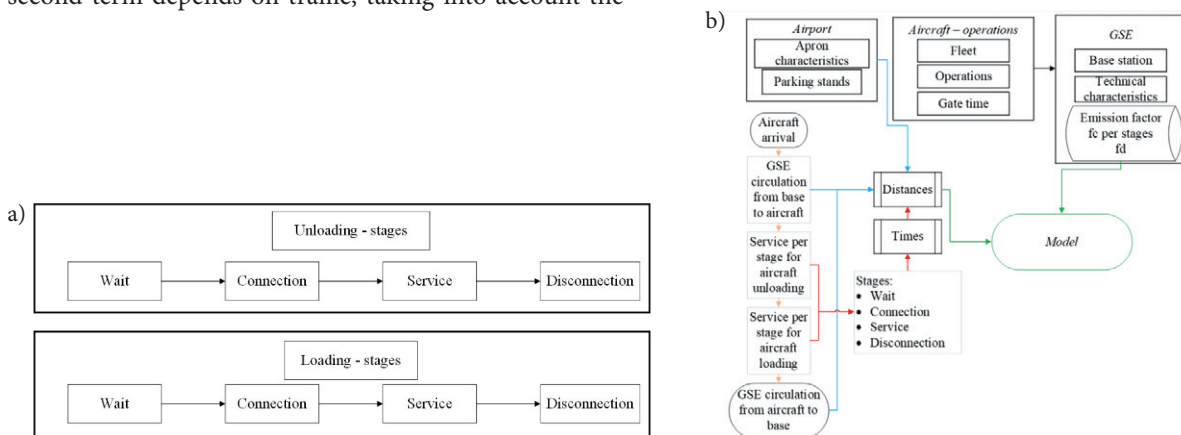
second term depends on traffic, taking into account the

a)

Unloading - stages

Wait
Connection
Service
Disconnection

Loading - stages

Wait
Connection
Service
Disconnection

b)

Airport
Apron characteristics
Parking stands

Aircraft – operations
Fleet
Operations
Gate time

GSE
Base station
Technical characteristics
Emission factor fc per stages fd

Aircraft arrival

GSE circulation from base to aircraft

Service per stage for aircraft unloading

Service per stage for aircraft loading

GSE circulation from aircraft to base

Distances

Times

Model

Stages:
• Wait
• Connection
• Service
• Disconnection